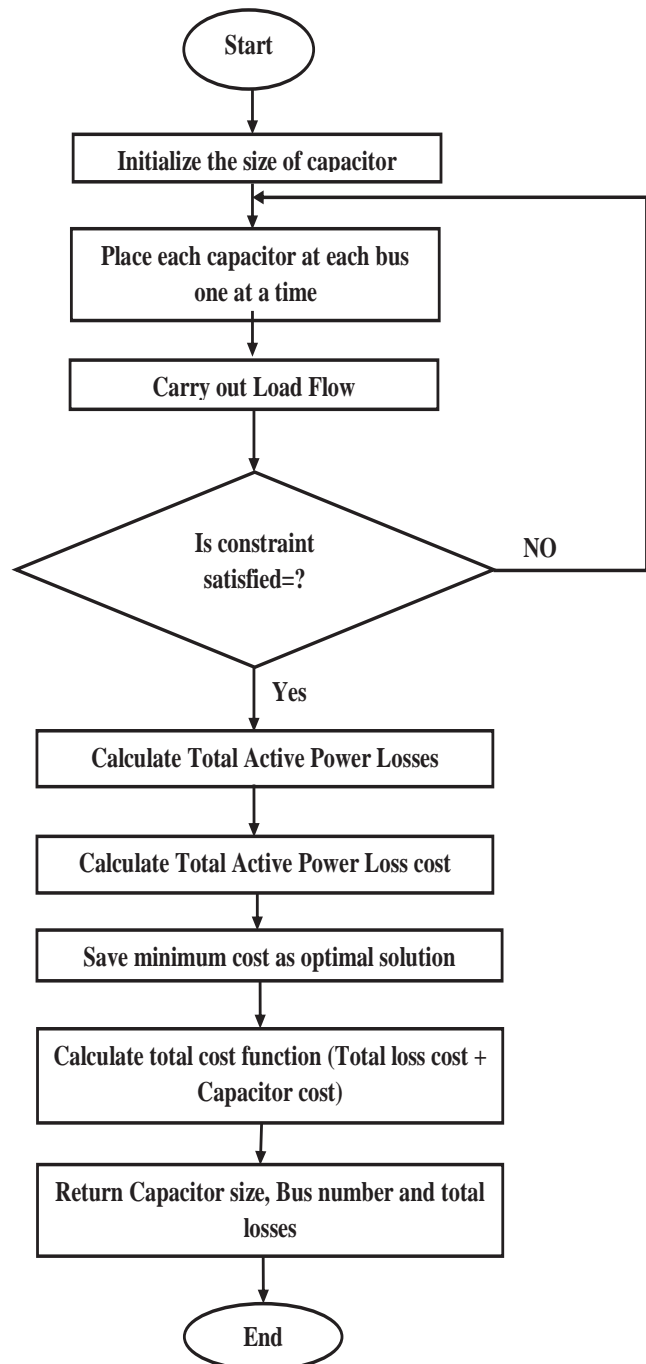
Start

Initialize the size of capacitor

Place each capacitor at each bus one at a time

Carry out Load Flow

Is constraint satisfied=?

NO

Yes

Calculate Total Active Power Losses

Calculate Total Active Power Loss cost

Save minimum cost as optimal solution

Calculate total cost function (Total loss cost + Capacitor cost)

Return Capacitor size, Bus number and total losses

End